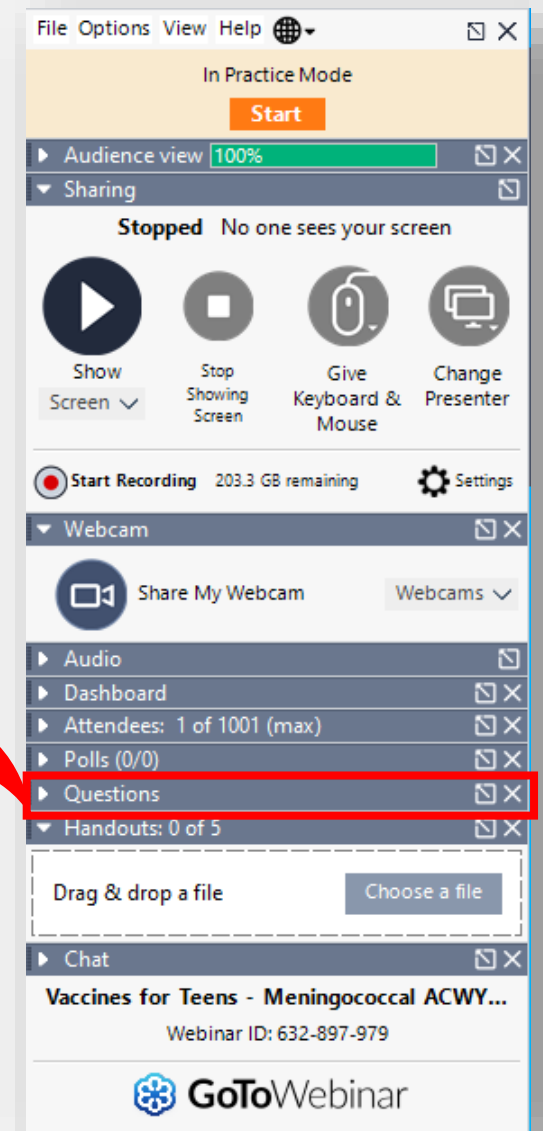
File Options View Help

In Practice Mode

Start

Audience view 100%

Sharing

Stopped No one sees your screen

Show

Screen

Stop Showing Screen

Give Keyboard & Mouse

Change Presenter

Start Recording 203.3 GB remaining

Settings

Webcam

Share My Webcam

Webcams

Audio

Dashboard

Attendees: 1 of 1001 (max)

Polls (0/0)

Questions

Handouts: 0 of 5

Drag & drop a file

Choose a file

Chat

Vaccines for Teens - Meningococcal ACWY...

Webinar ID: 632-897-979

GoToWebinar